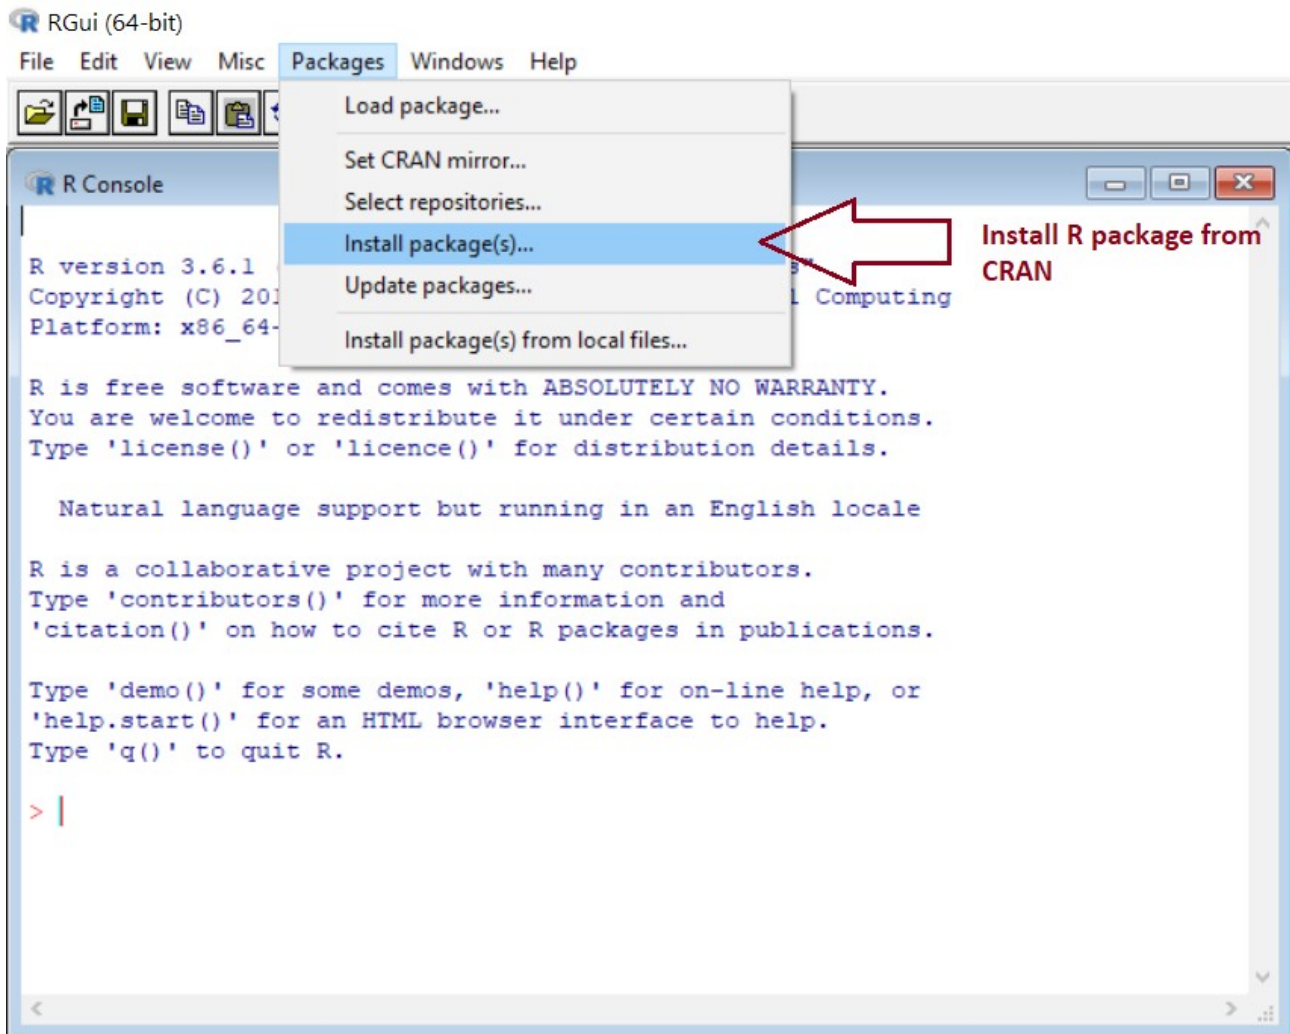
RGui (64-bit)

File Edit View Misc Packages Windows Help

Load package...

Set CRAN mirror...

Select repositories...

Install package(s)...

Update packages...

Install package(s) from local files...

Install R package from CRAN

R Console

R version 3.6.1 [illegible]

Copyright (C) 201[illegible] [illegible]l Computing

Platform: x86_64-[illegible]

R is free software and comes with ABSOLUTELY NO WARRANTY.
You are welcome to redistribute it under certain conditions.
Type 'license()' or 'licence()' for distribution details.

Natural language support but running in an English locale

R is a collaborative project with many contributors.
Type 'contributors()' for more information and
'citation()' on how to cite R or R packages in publications.

Type 'demo()' for some demos, 'help()' for on-line help, or
'help.start()' for an HTML browser interface to help.
Type 'q()' to quit R.

>